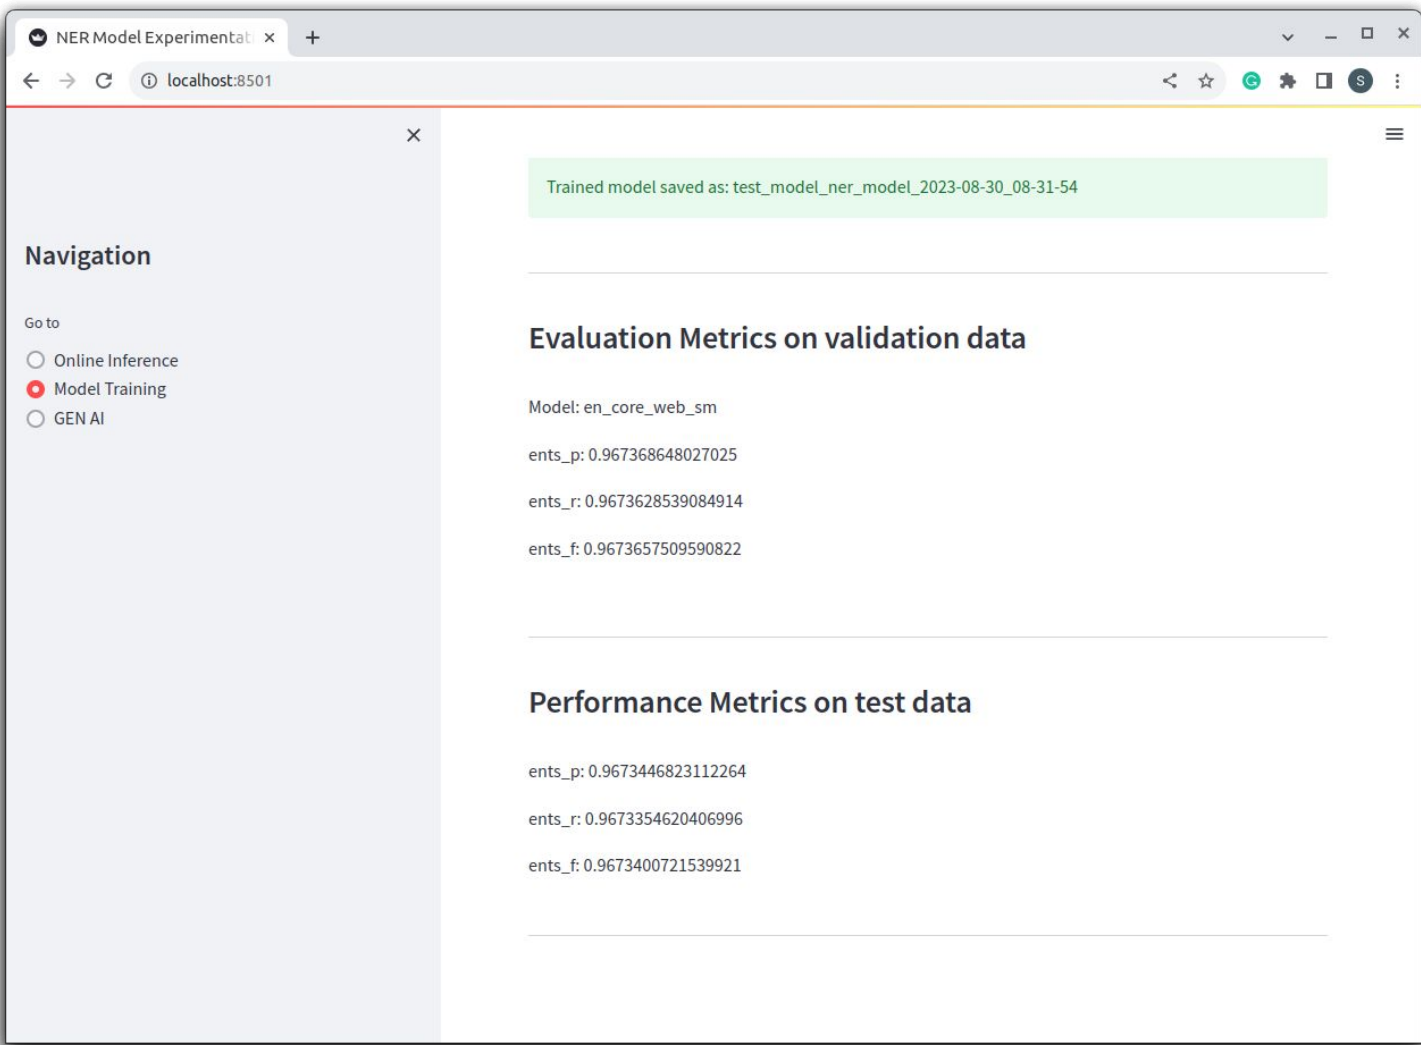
NER Model Experimentat ×
+
localhost:8501
S

×

Navigation

Go to

Online Inference
Model Training
GEN AI

Trained model saved as: test_model_ner_model_2023-08-30_08-31-54

Evaluation Metrics on validation data

Model: en_core_web_sm

ents_p: 0.967368648027025

ents_r: 0.9673628539084914

ents_f: 0.9673657509590822

Performance Metrics on test data

ents_p: 0.9673446823112264

ents_r: 0.9673354620406996

ents_f: 0.9673400721539921